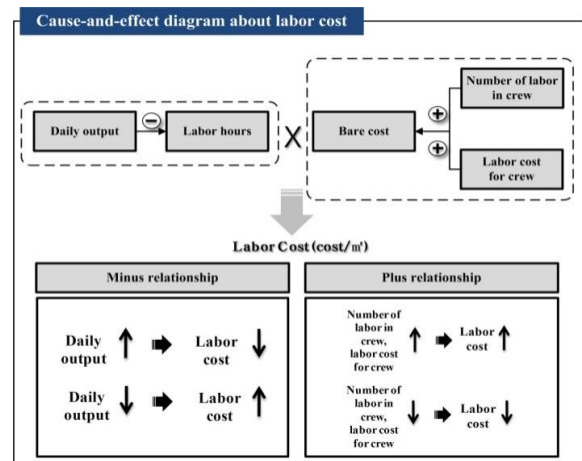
Cause-and-effect diagram about labor cost

Daily output

−

Labor hours

X

Bare cost

+

Number of labor in crew

+

Labor cost for crew

Labor Cost (cost/㎡)

Minus relationship

Daily output ↑ ➡ Labor cost ↓

Daily output ↓ ➡ Labor cost ↑

Plus relationship

Number of labor in crew, labor cost for crew ↑ ➡ Labor cost ↑

Number of labor in crew, labor cost for crew ↓ ➡ Labor cost ↓